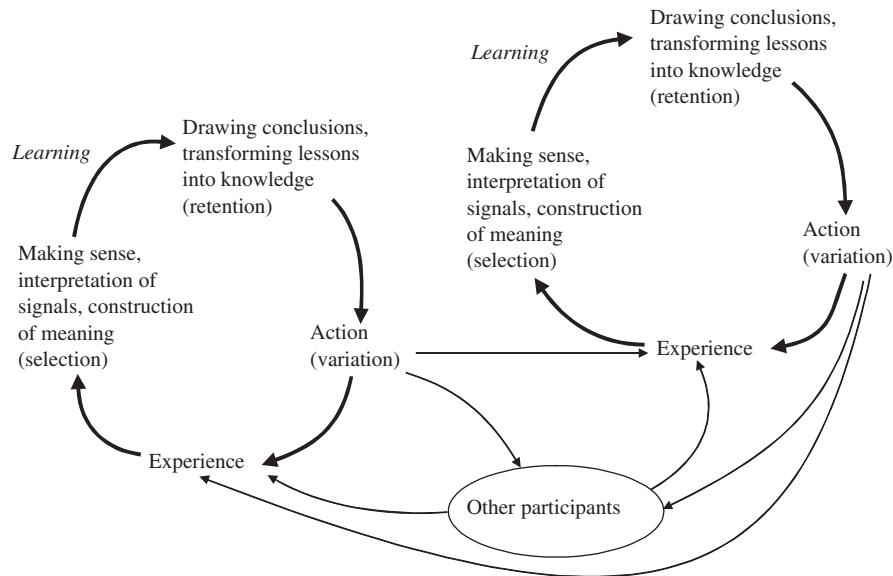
Learning

Drawing conclusions, transforming lessons into knowledge (retention)

Making sense, interpretation of signals, construction of meaning (selection)

Action (variation)

Learning

Drawing conclusions, transforming lessons into knowledge (retention)

Making sense, interpretation of signals, construction of meaning (selection)

Action (variation)

Experience

Experience

Other participants